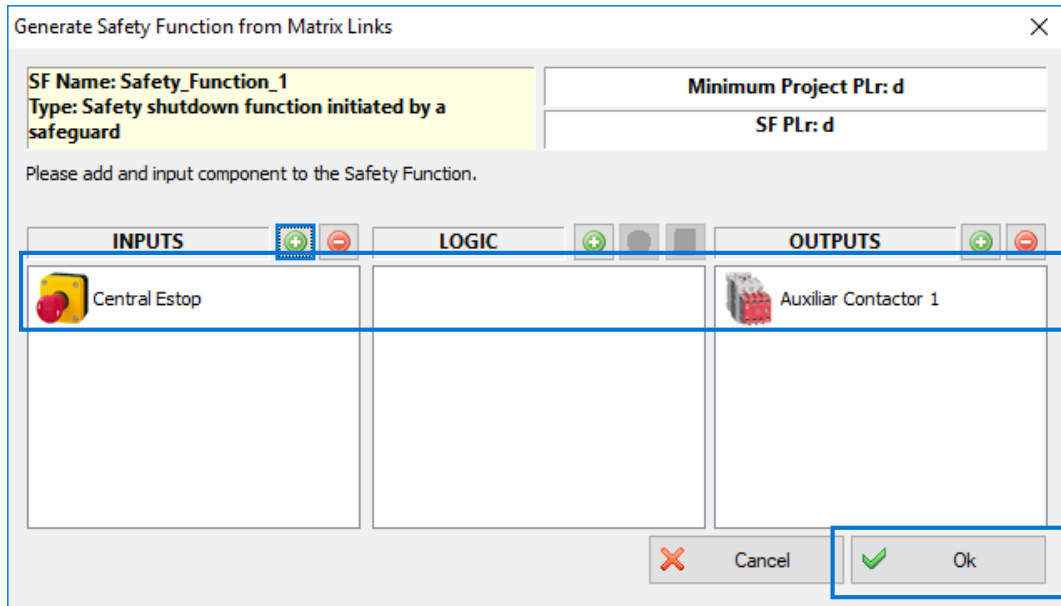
Generate Safety Function from Matrix Links

SF Name: Safety_Function_1
Type: Safety shutdown function initiated by a safeguard

Minimum Project PLr: d

SF PLr: d

Please add and input component to the Safety Function.

INPUTS

LOGIC

OUTPUTS

Central Estop

Auxiliar Contactor 1

Cancel

Ok